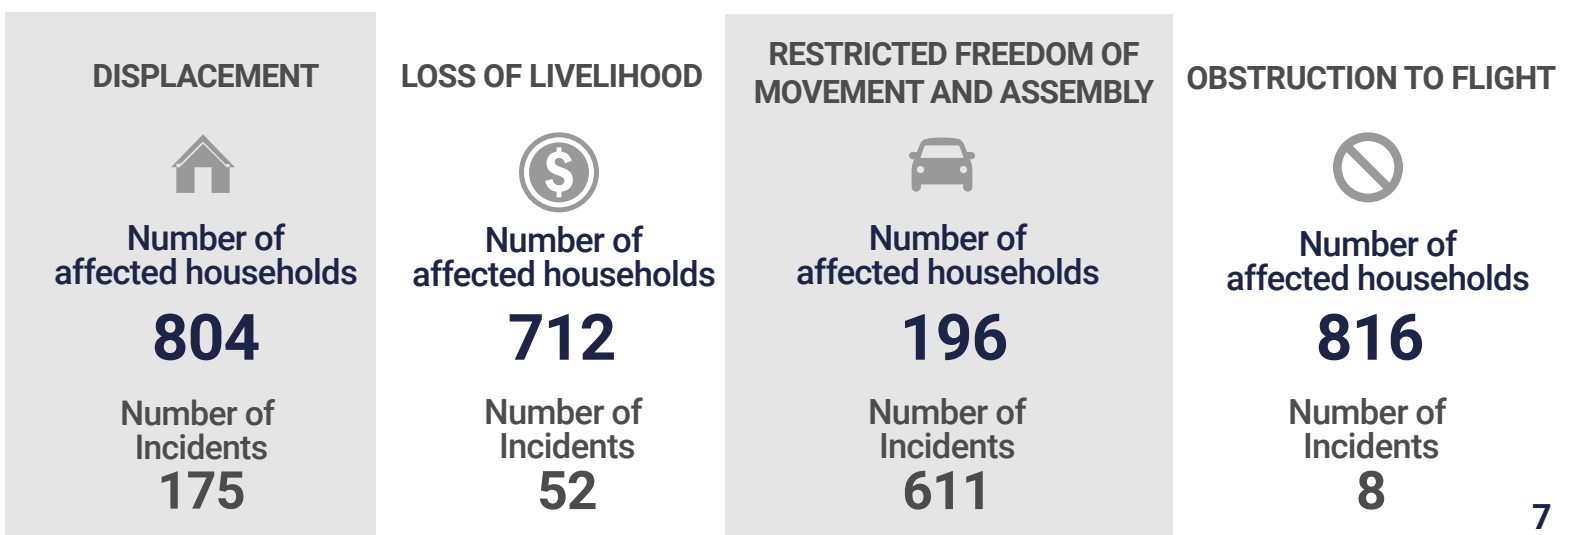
DISPLACEMENT

Number of affected households

804

Number of Incidents

175

LOSS OF LIVELIHOOD

$

Number of affected households

712

Number of Incidents

52

RESTRICTED FREEDOM OF MOVEMENT AND ASSEMBLY

Number of affected households

196

Number of Incidents

611

OBSTRUCTION TO FLIGHT

Number of affected households

816

Number of Incidents

8

7